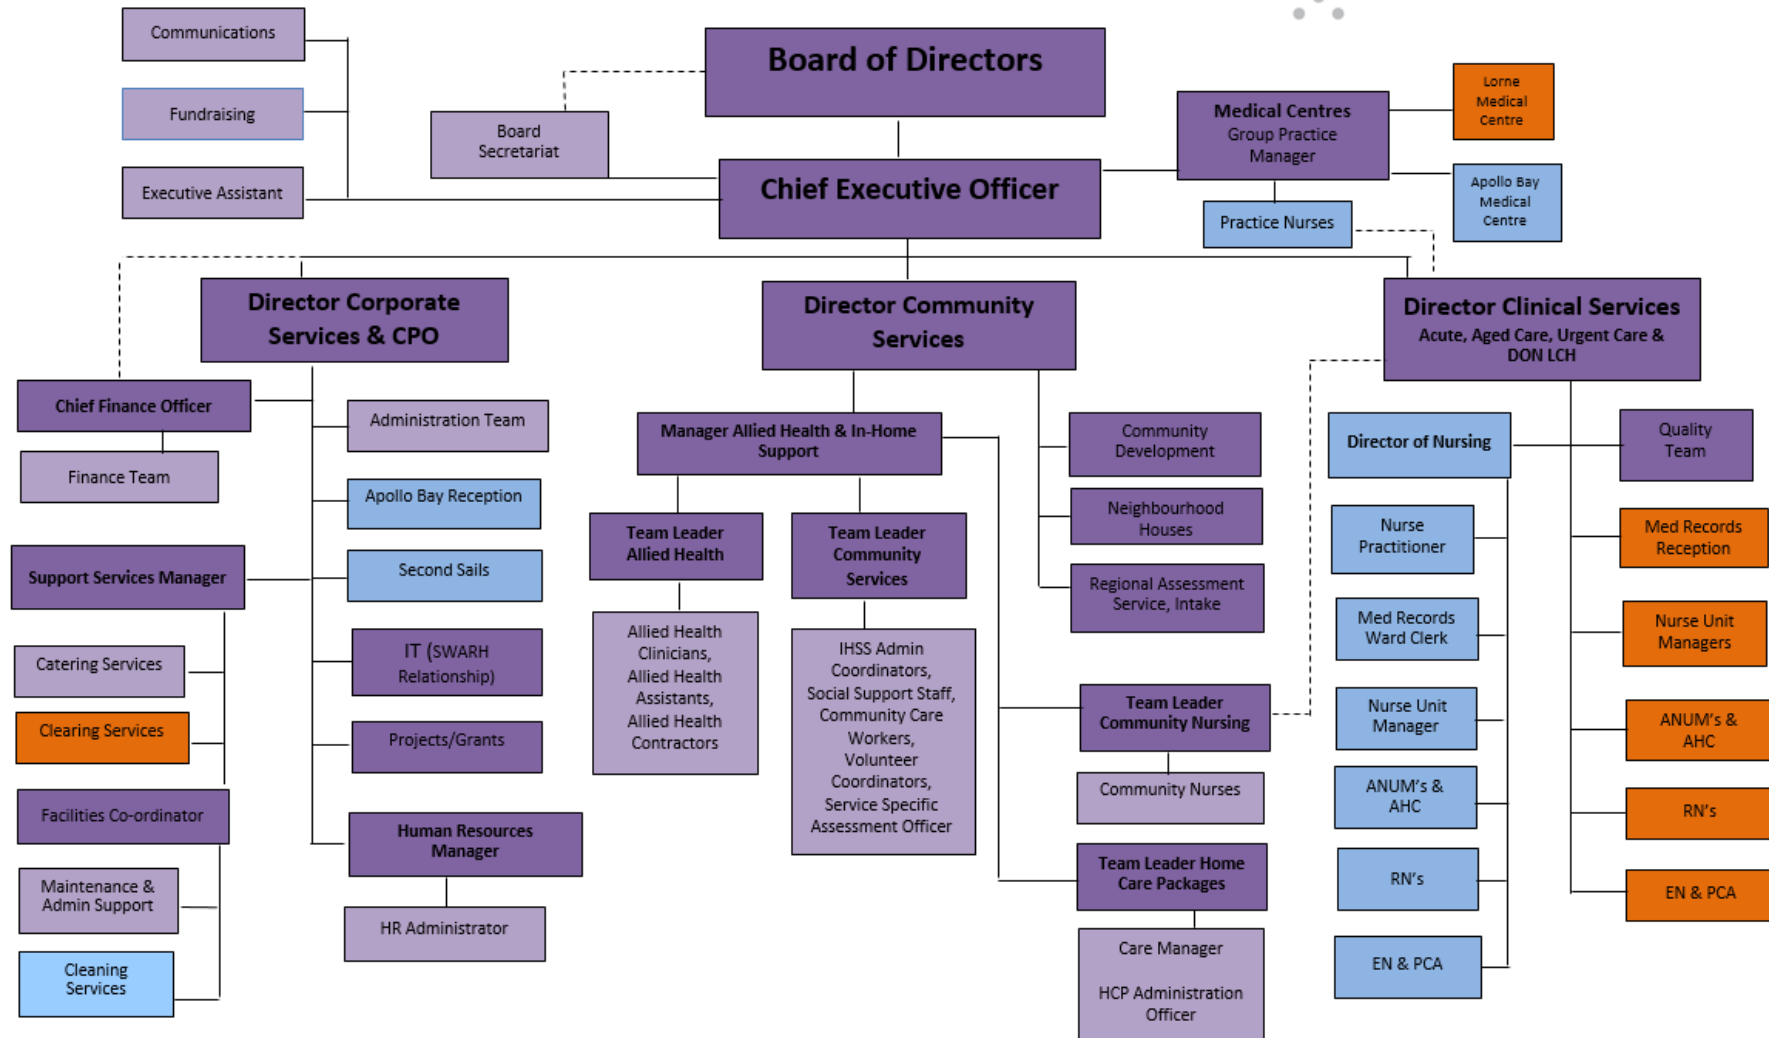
Communications

Fundraising

Executive Assistant

Board Secretariat

Board of Directors

Chief Executive Officer

Medical Centres
Group Practice Manager

Lorne Medical Centre

Apollo Bay Medical Centre

Practice Nurses

Director Corporate Services & CPO

Director Community Services

Director Clinical Services
Acute, Aged Care, Urgent Care & DON LCH

Chief Finance Officer

Finance Team

Administration Team

Apollo Bay Reception

Second Sails

Support Services Manager

IT (SWARH Relationship)

Projects/Grants

Catering Services

Clearing Services

Facilities Co-ordinator

Maintenance & Admin Support

Cleaning Services

Human Resources Manager

HR Administrator

Manager Allied Health & In-Home Support

Team Leader Allied Health

Allied Health Clinicians, Allied Health Assistants, Allied Health Contractors

Team Leader Community Services

IHSS Admin Coordinators, Social Support Staff, Community Care Workers, Volunteer Coordinators, Service Specific Assessment Officer

Community Development

Neighbourhood Houses

Regional Assessment Service, Intake

Team Leader Community Nursing

Community Nurses

Team Leader Home Care Packages

Care Manager

HCP Administration Officer

Director of Nursing

Nurse Practitioner

Med Records Ward Clerk

Nurse Unit Manager

ANUM's & AHC

RN's

EN & PCA

Quality Team

Med Records Reception

Nurse Unit Managers

ANUM's & AHC

RN's

EN & PCA